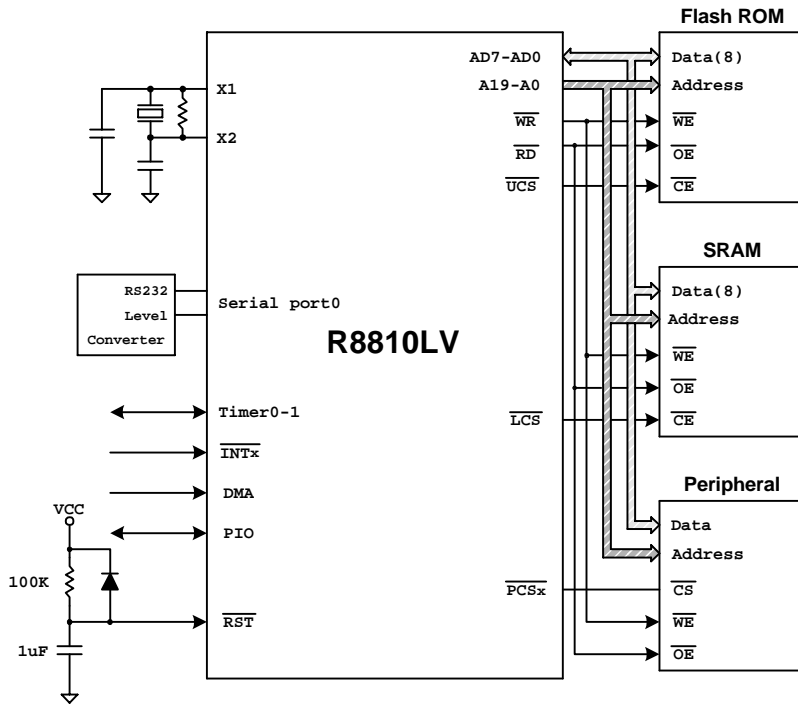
Flash ROM
Data(8)
Address
$\overline{WE}$
$\overline{OE}$
$\overline{CE}$

X1
X2

AD7-AD0
A19-A0
$\overline{WR}$
$\overline{RD}$
$\overline{UCS}$

SRAM
Data(8)
Address
$\overline{WE}$
$\overline{OE}$
$\overline{CE}$

RS232
Level
Converter

Serial port0

R8810LV

Timer0-1
$\overline{INTx}$
DMA
PIO
$\overline{RST}$

$\overline{LCS}$

Peripheral
Data
Address
$\overline{CS}$
$\overline{WE}$
$\overline{OE}$

$\overline{PCSx}$

VCC
100K
1uF